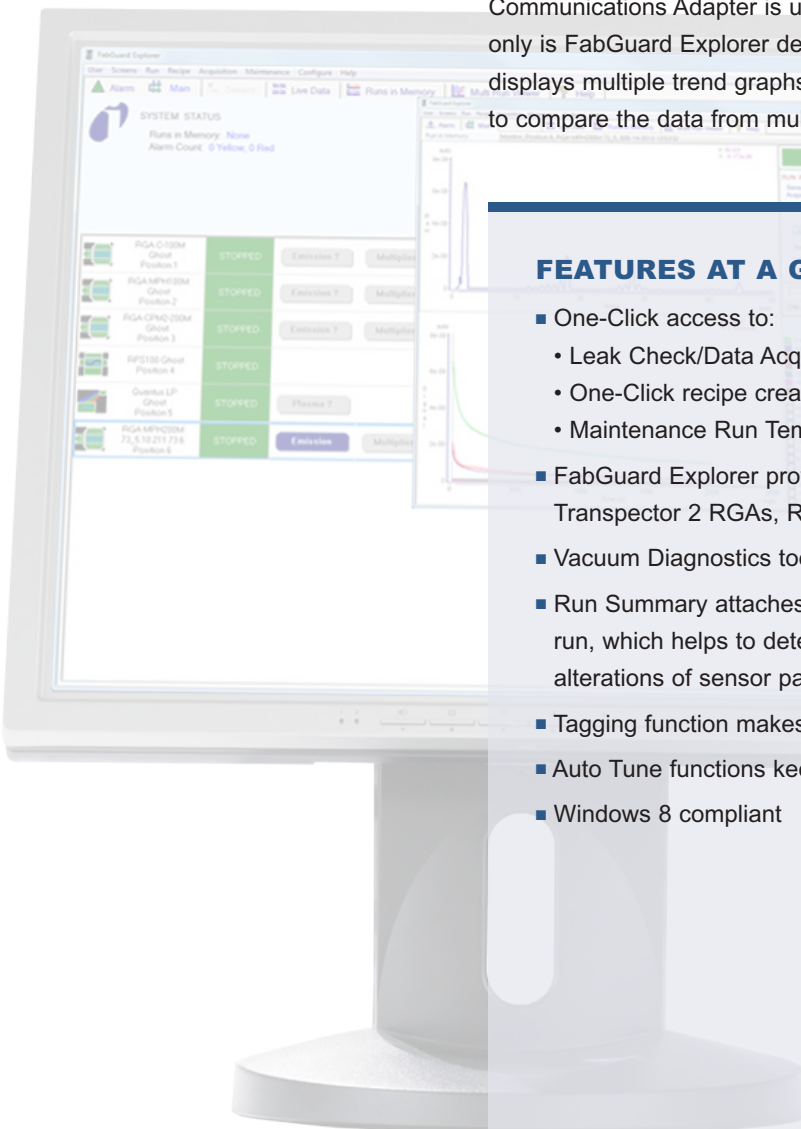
Communications Adapter is u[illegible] only is FabGuard Explorer de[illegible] displays multiple trend graphs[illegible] to compare the data from mu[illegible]

FabGuard Explorer

User Screens Run Recipe Acquisition Maintenance Configure Help

Alarm Main Live Data Runs in Memory

SYSTEM STATUS

Runs in Memory: None

Alarm Count: 0 Yellow, 0 Red

| | | | |
|---|---|---|---|
| RGA C-100M Ghost Position 1 | STOPPED | Emission ? | Multiplier |
| RGA MPH100M Ghost Position 2 | STOPPED | Emission ? | Multiplier |
| RGA CPM2-200M Ghost Position 3 | STOPPED | Emission ? | Multiplier |
| RPS100 Ghost Position 4 | STOPPED | | |
| Ouantus LP Ghost Position 5 | STOPPED | Plasma ? | |
| RGA MPH200M 73_5.10.211.73.6 Position 6 | STOPPED | Emission | Multiplier |

FEATURES AT A G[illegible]

■ One-Click access to:

• Leak Check/Data Acq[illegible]

• One-Click recipe crea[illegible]

• Maintenance Run Tem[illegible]

■ FabGuard Explorer pro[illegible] Transpector 2 RGAs, R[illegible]

■ Vacuum Diagnostics to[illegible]

■ Run Summary attaches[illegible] run, which helps to dete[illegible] alterations of sensor pa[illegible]

■ Tagging function makes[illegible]

■ Auto Tune functions ke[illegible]

■ Windows 8 compliant